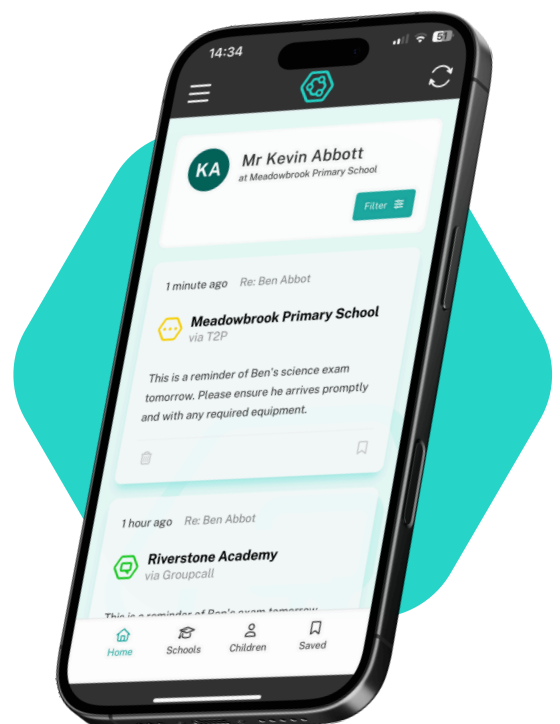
14:34

51

KA

Mr Kevin Abbott

at Meadowbrook Primary School

Filter

1 minute ago Re: Ben Abbot

Meadowbrook Primary School

via T2P

This is a reminder of Ben's science exam tomorrow. Please ensure he arrives promptly and with any required equipment.

1 hour ago Re: Ben Abbot

Riverstone Academy

via Groupcall

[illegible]

Home Schools Children Saved